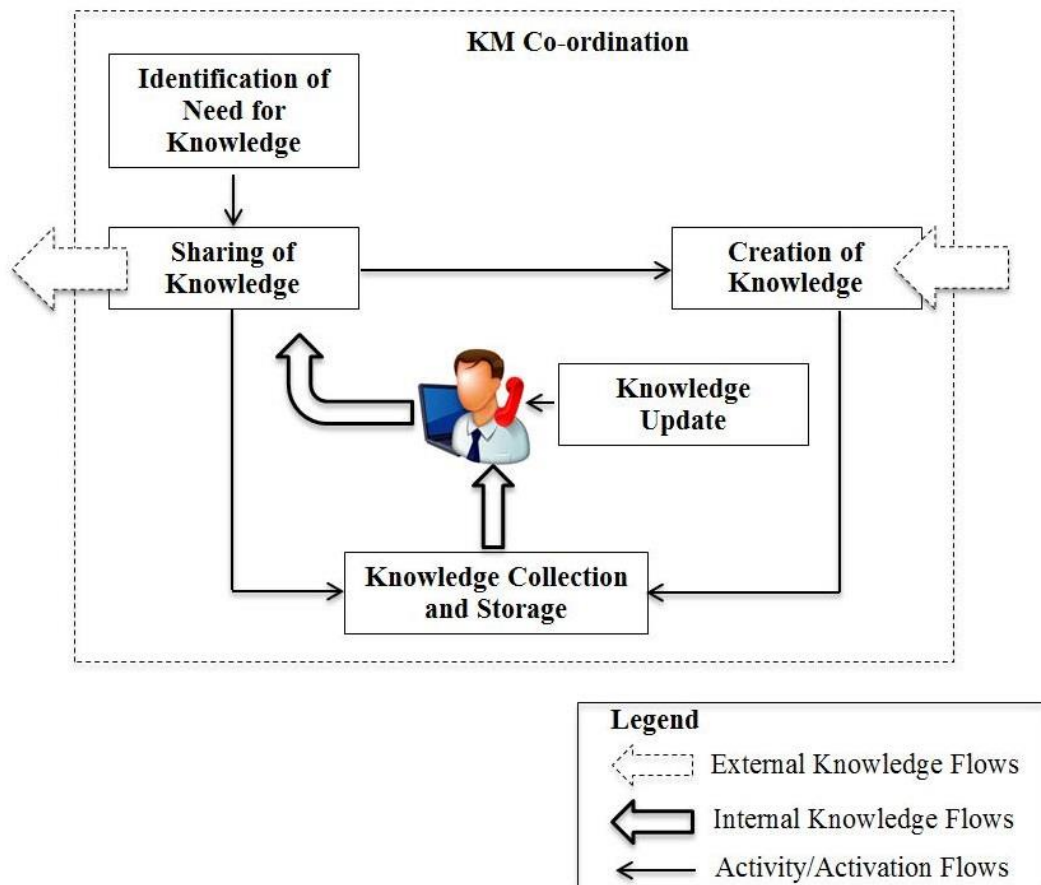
KM Co-ordination

Identification of Need for Knowledge

Sharing of Knowledge

Creation of Knowledge

Knowledge Update

Knowledge Collection and Storage

Legend
External Knowledge Flows
Internal Knowledge Flows
Activity/Activation Flows